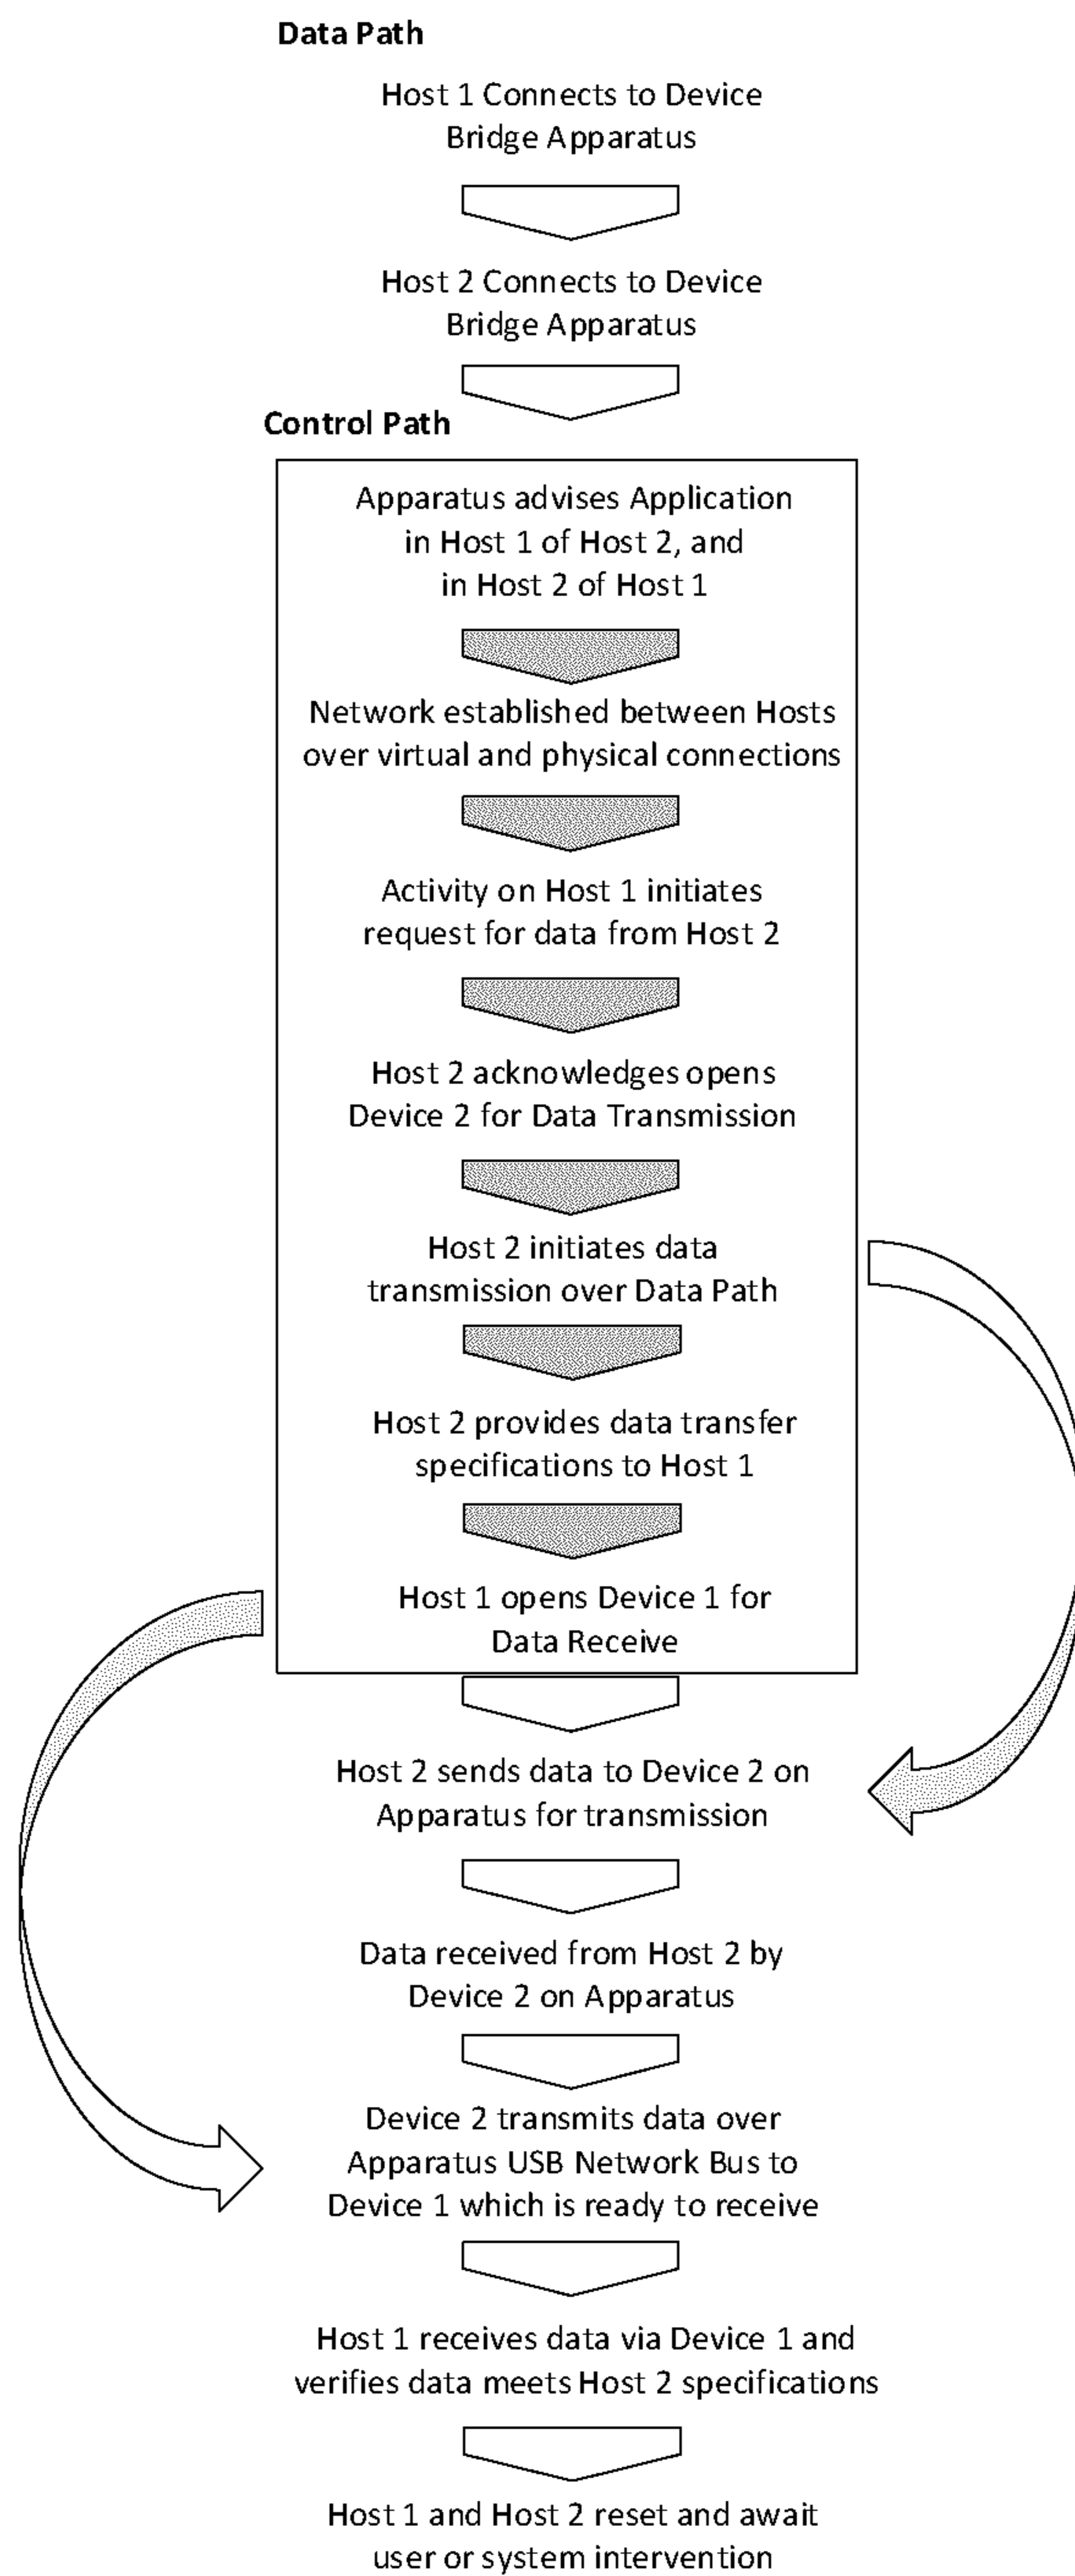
Data Path

Host 1 Connects to Device Bridge Apparatus

Host 2 Connects to Device Bridge Apparatus

Control Path

Apparatus advises Application in Host 1 of Host 2, and in Host 2 of Host 1

Network established between Hosts over virtual and physical connections

Activity on Host 1 initiates request for data from Host 2

Host 2 acknowledges opens Device 2 for Data Transmission

Host 2 initiates data transmission over Data Path

Host 2 provides data transfer specifications to Host 1

Host 1 opens Device 1 for Data Receive

Host 2 sends data to Device 2 on Apparatus for transmission

Data received from Host 2 by Device 2 on Apparatus

Device 2 transmits data over Apparatus USB Network Bus to Device 1 which is ready to receive

Host 1 receives data via Device 1 and verifies data meets Host 2 specifications

Host 1 and Host 2 reset and await user or system intervention